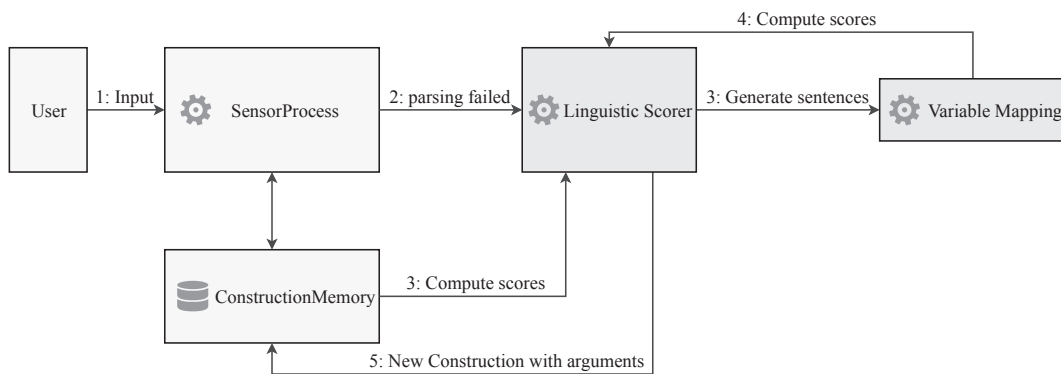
User

1: Input

SensorProcess

2: parsing failed

Linguistic Scorer

3: Generate sentences

Variable Mapping

4: Compute scores

ConstructionMemory

3: Compute scores

5: New Construction with arguments